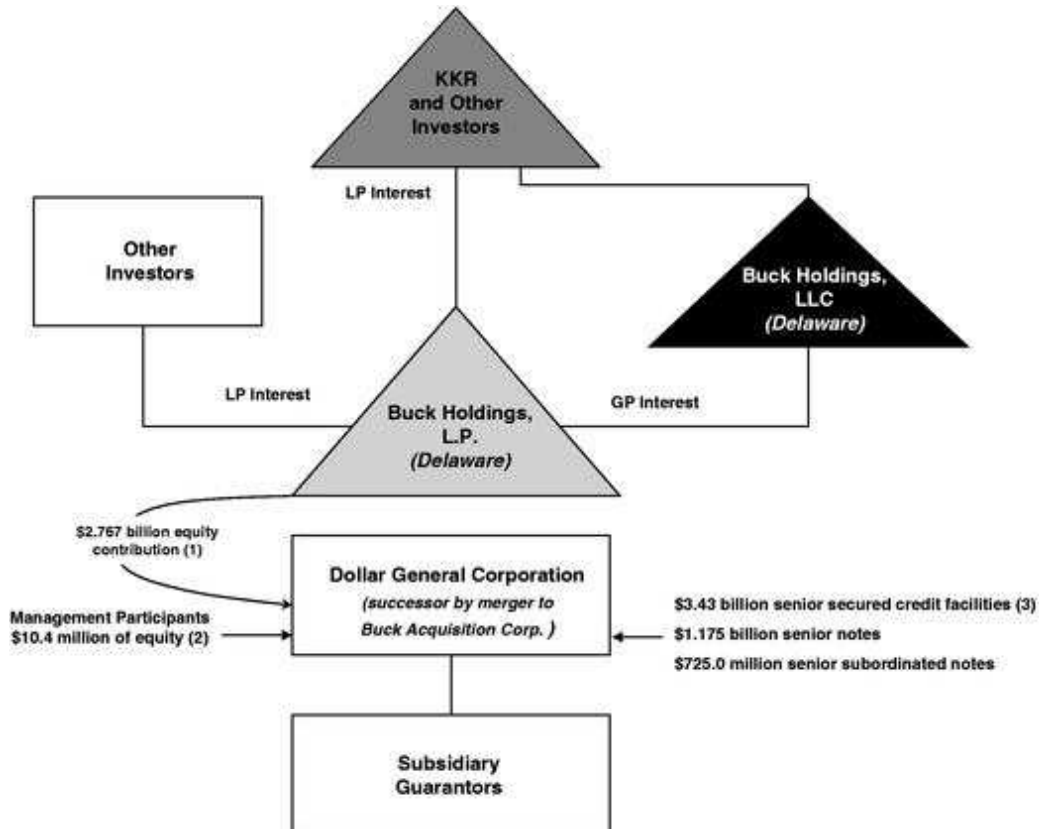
KKR and Other Investors

LP Interest

Other Investors

Buck Holdings, LLC
(Delaware)

LP Interest

Buck Holdings, L.P.
(Delaware)

GP Interest

$2.767 billion equity contribution (1)

Dollar General Corporation
(successor by merger to Buck Acquisition Corp. )

Management Participants
$10.4 million of equity (2)

$3.43 billion senior secured credit facilities (3)
$1.175 billion senior notes
$725.0 million senior subordinated notes

Subsidiary Guarantors